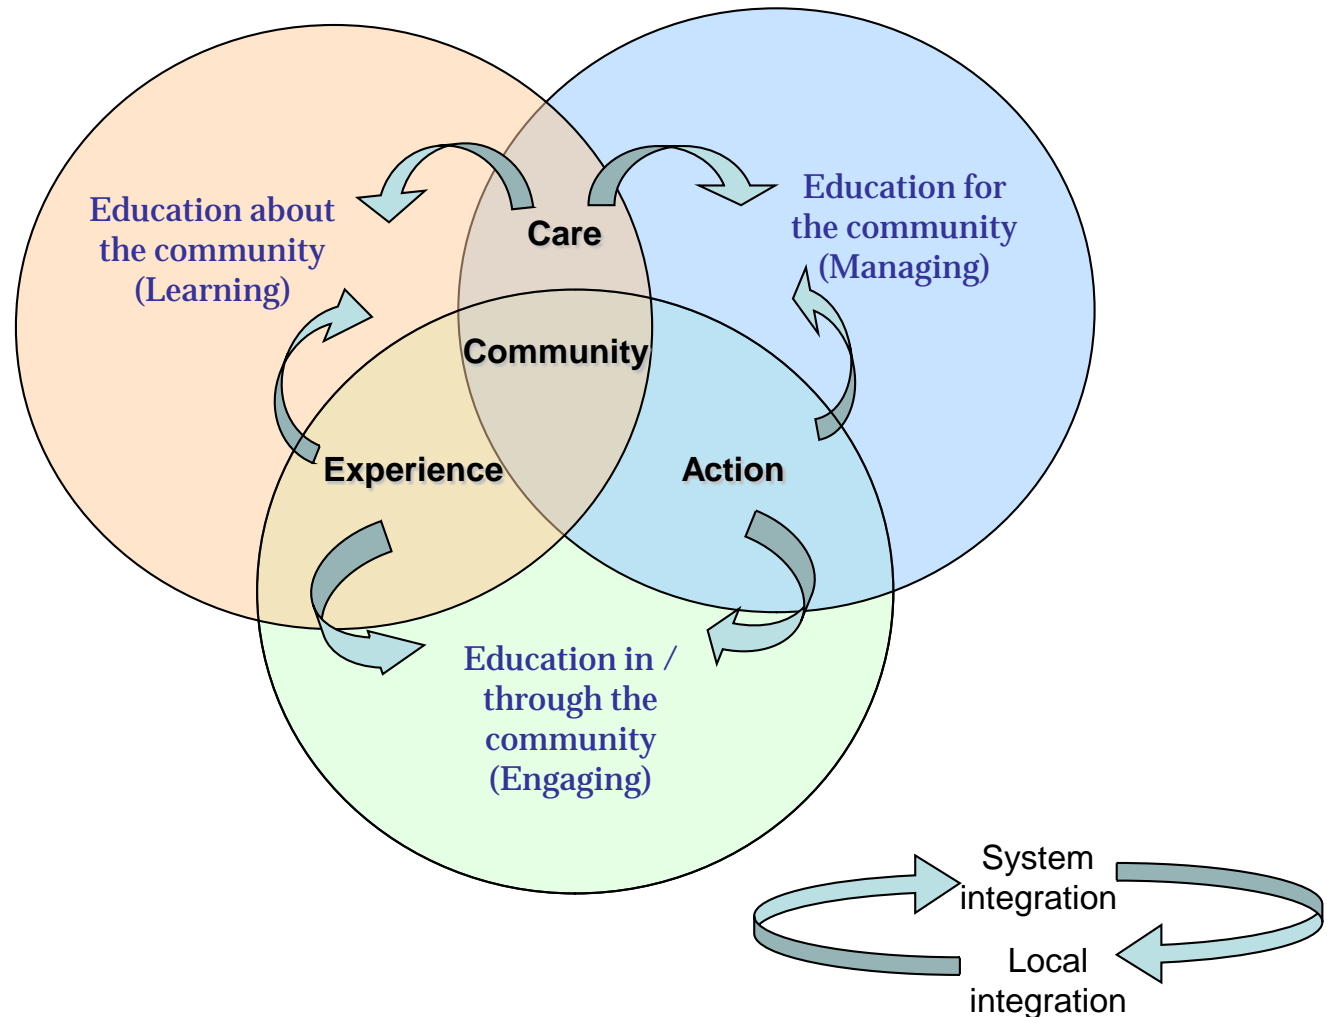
Education about the community (Learning)

Care

Education for the community (Managing)

Community

Experience

Action

Education in / through the community (Engaging)

System integration

Local integration